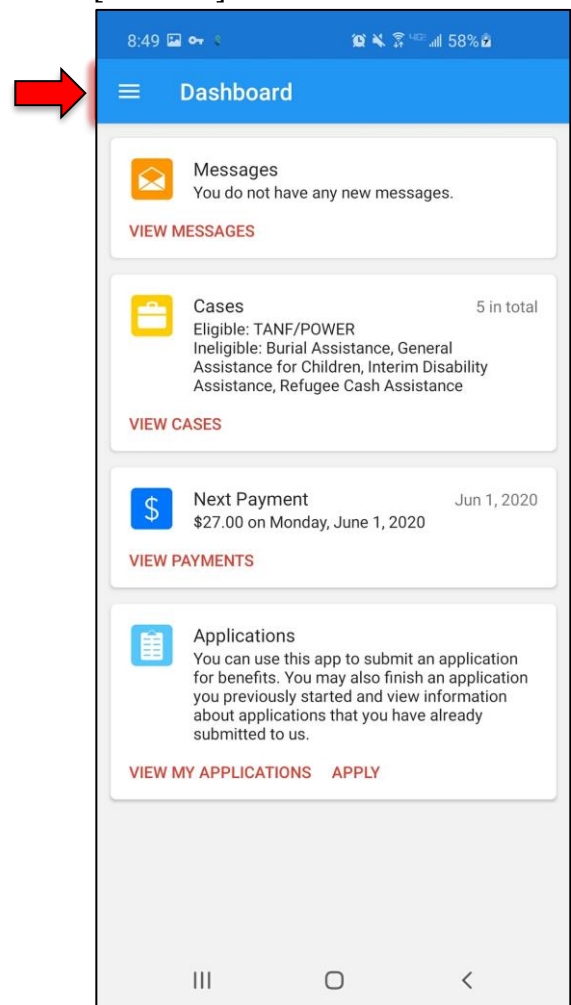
8:49 58%

Dashboard

Messages
You do not have any new messages.

VIEW MESSAGES

Cases
5 in total
Eligible: TANF/POWER
Ineligible: Burial Assistance, General Assistance for Children, Interim Disability Assistance, Refugee Cash Assistance

VIEW CASES

$

Next Payment
Jun 1, 2020
$27.00 on Monday, June 1, 2020

VIEW PAYMENTS

Applications
You can use this app to submit an application for benefits. You may also finish an application you previously started and view information about applications that you have already submitted to us.

VIEW MY APPLICATIONS APPLY